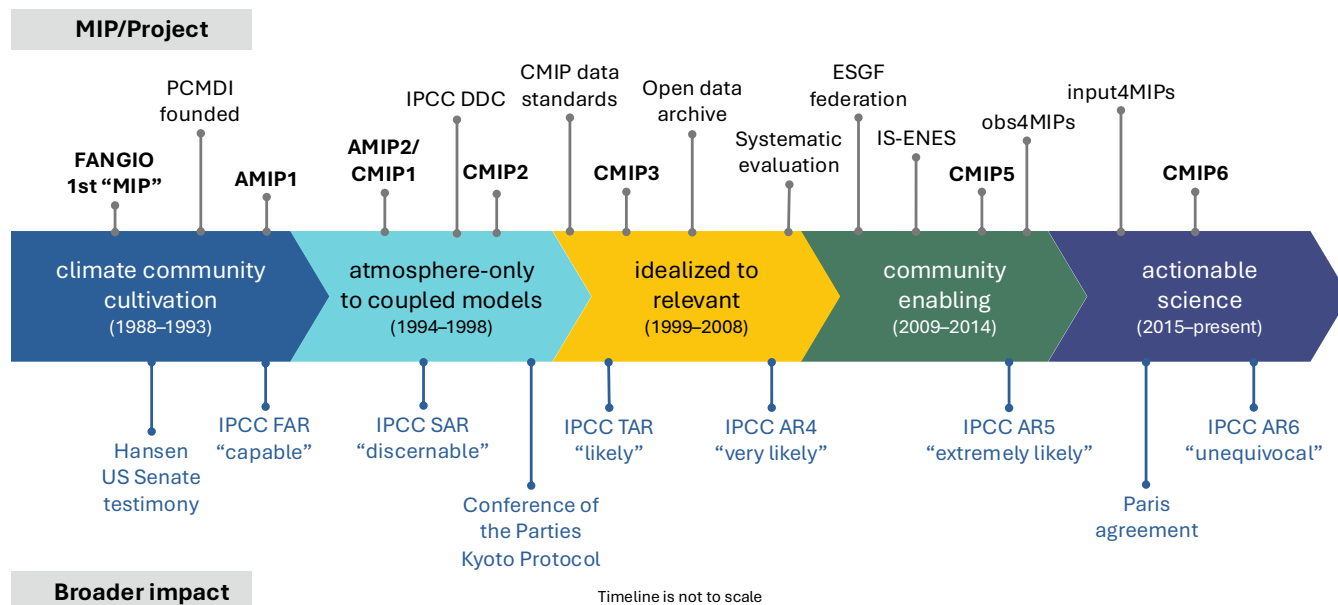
MIP/Project

FANGIO 1st “MIP”

PCMDI founded

AMIP1

AMIP2/ CMIP1

IPCC DDC

CMIP2

CMIP data standards

CMIP3

Open data archive

Systematic evaluation

ESGF federation

IS-ENES

CMIP5

obs4MIPs

input4MIPs

CMIP6

climate community cultivation (1988–1993)

atmosphere-only to coupled models (1994–1998)

idealized to relevant (1999–2008)

community enabling (2009–2014)

actionable science (2015–present)

Hansen US Senate testimony

IPCC FAR “capable”

IPCC SAR “discernable”

Conference of the Parties Kyoto Protocol

IPCC TAR “likely”

IPCC AR4 “very likely”

IPCC AR5 “extremely likely”

Paris agreement

IPCC AR6 “unequivocal”

Broader impact

Timeline is not to scale